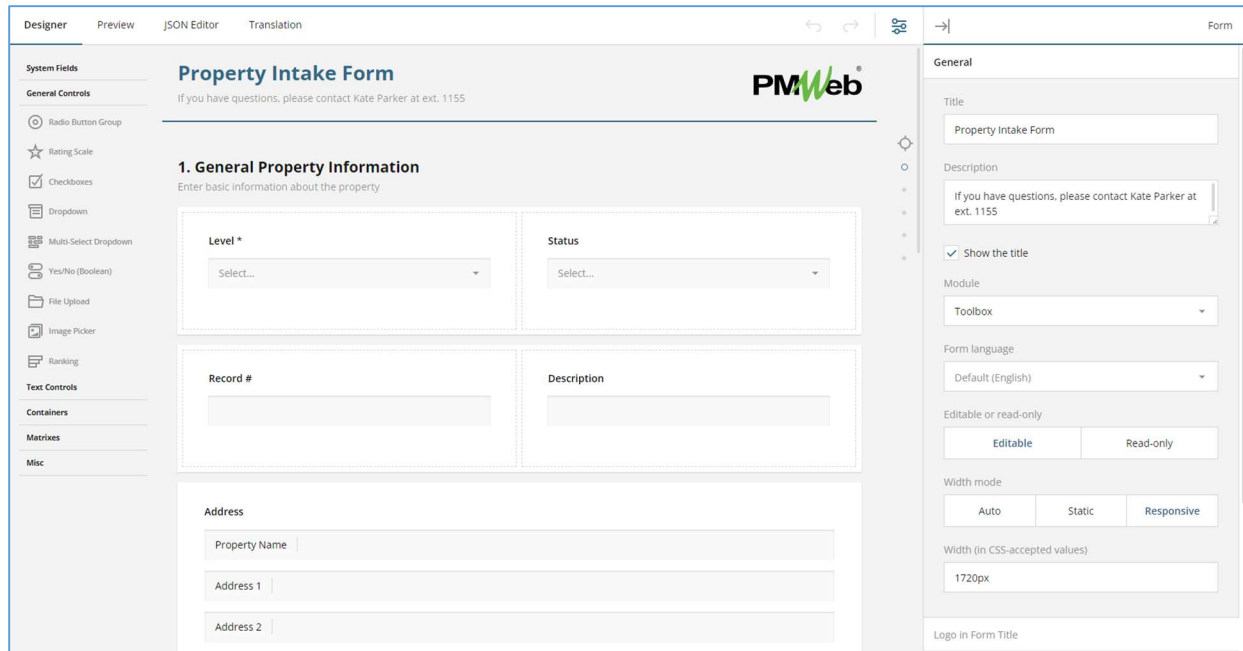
Designer Preview JSON Editor Translation

Form

System Fields
General Controls
Radio Button Group
Rating Scale
Checkboxes
Dropdown
Multi-Select Dropdown
Yes/No (Boolean)
File Upload
Image Picker
Ranking
Text Controls
Containers
Matrixes
Misc

Property Intake Form
If you have questions, please contact Kate Parker at ext. 1155

PMWeb®

1. General Property Information
Enter basic information about the property

Level *
Select...

Status
Select...

Record #

Description

Address
Property Name
Address 1
Address 2

General

Title
Property Intake Form

Description
If you have questions, please contact Kate Parker at ext. 1155

Show the title

Module
Toolbox

Form language
Default (English)

Editable or read-only
Editable
Read-only

Width mode
Auto
Static
Responsive

Width (in CSS-accepted values)
1720px

Logo in Form Title